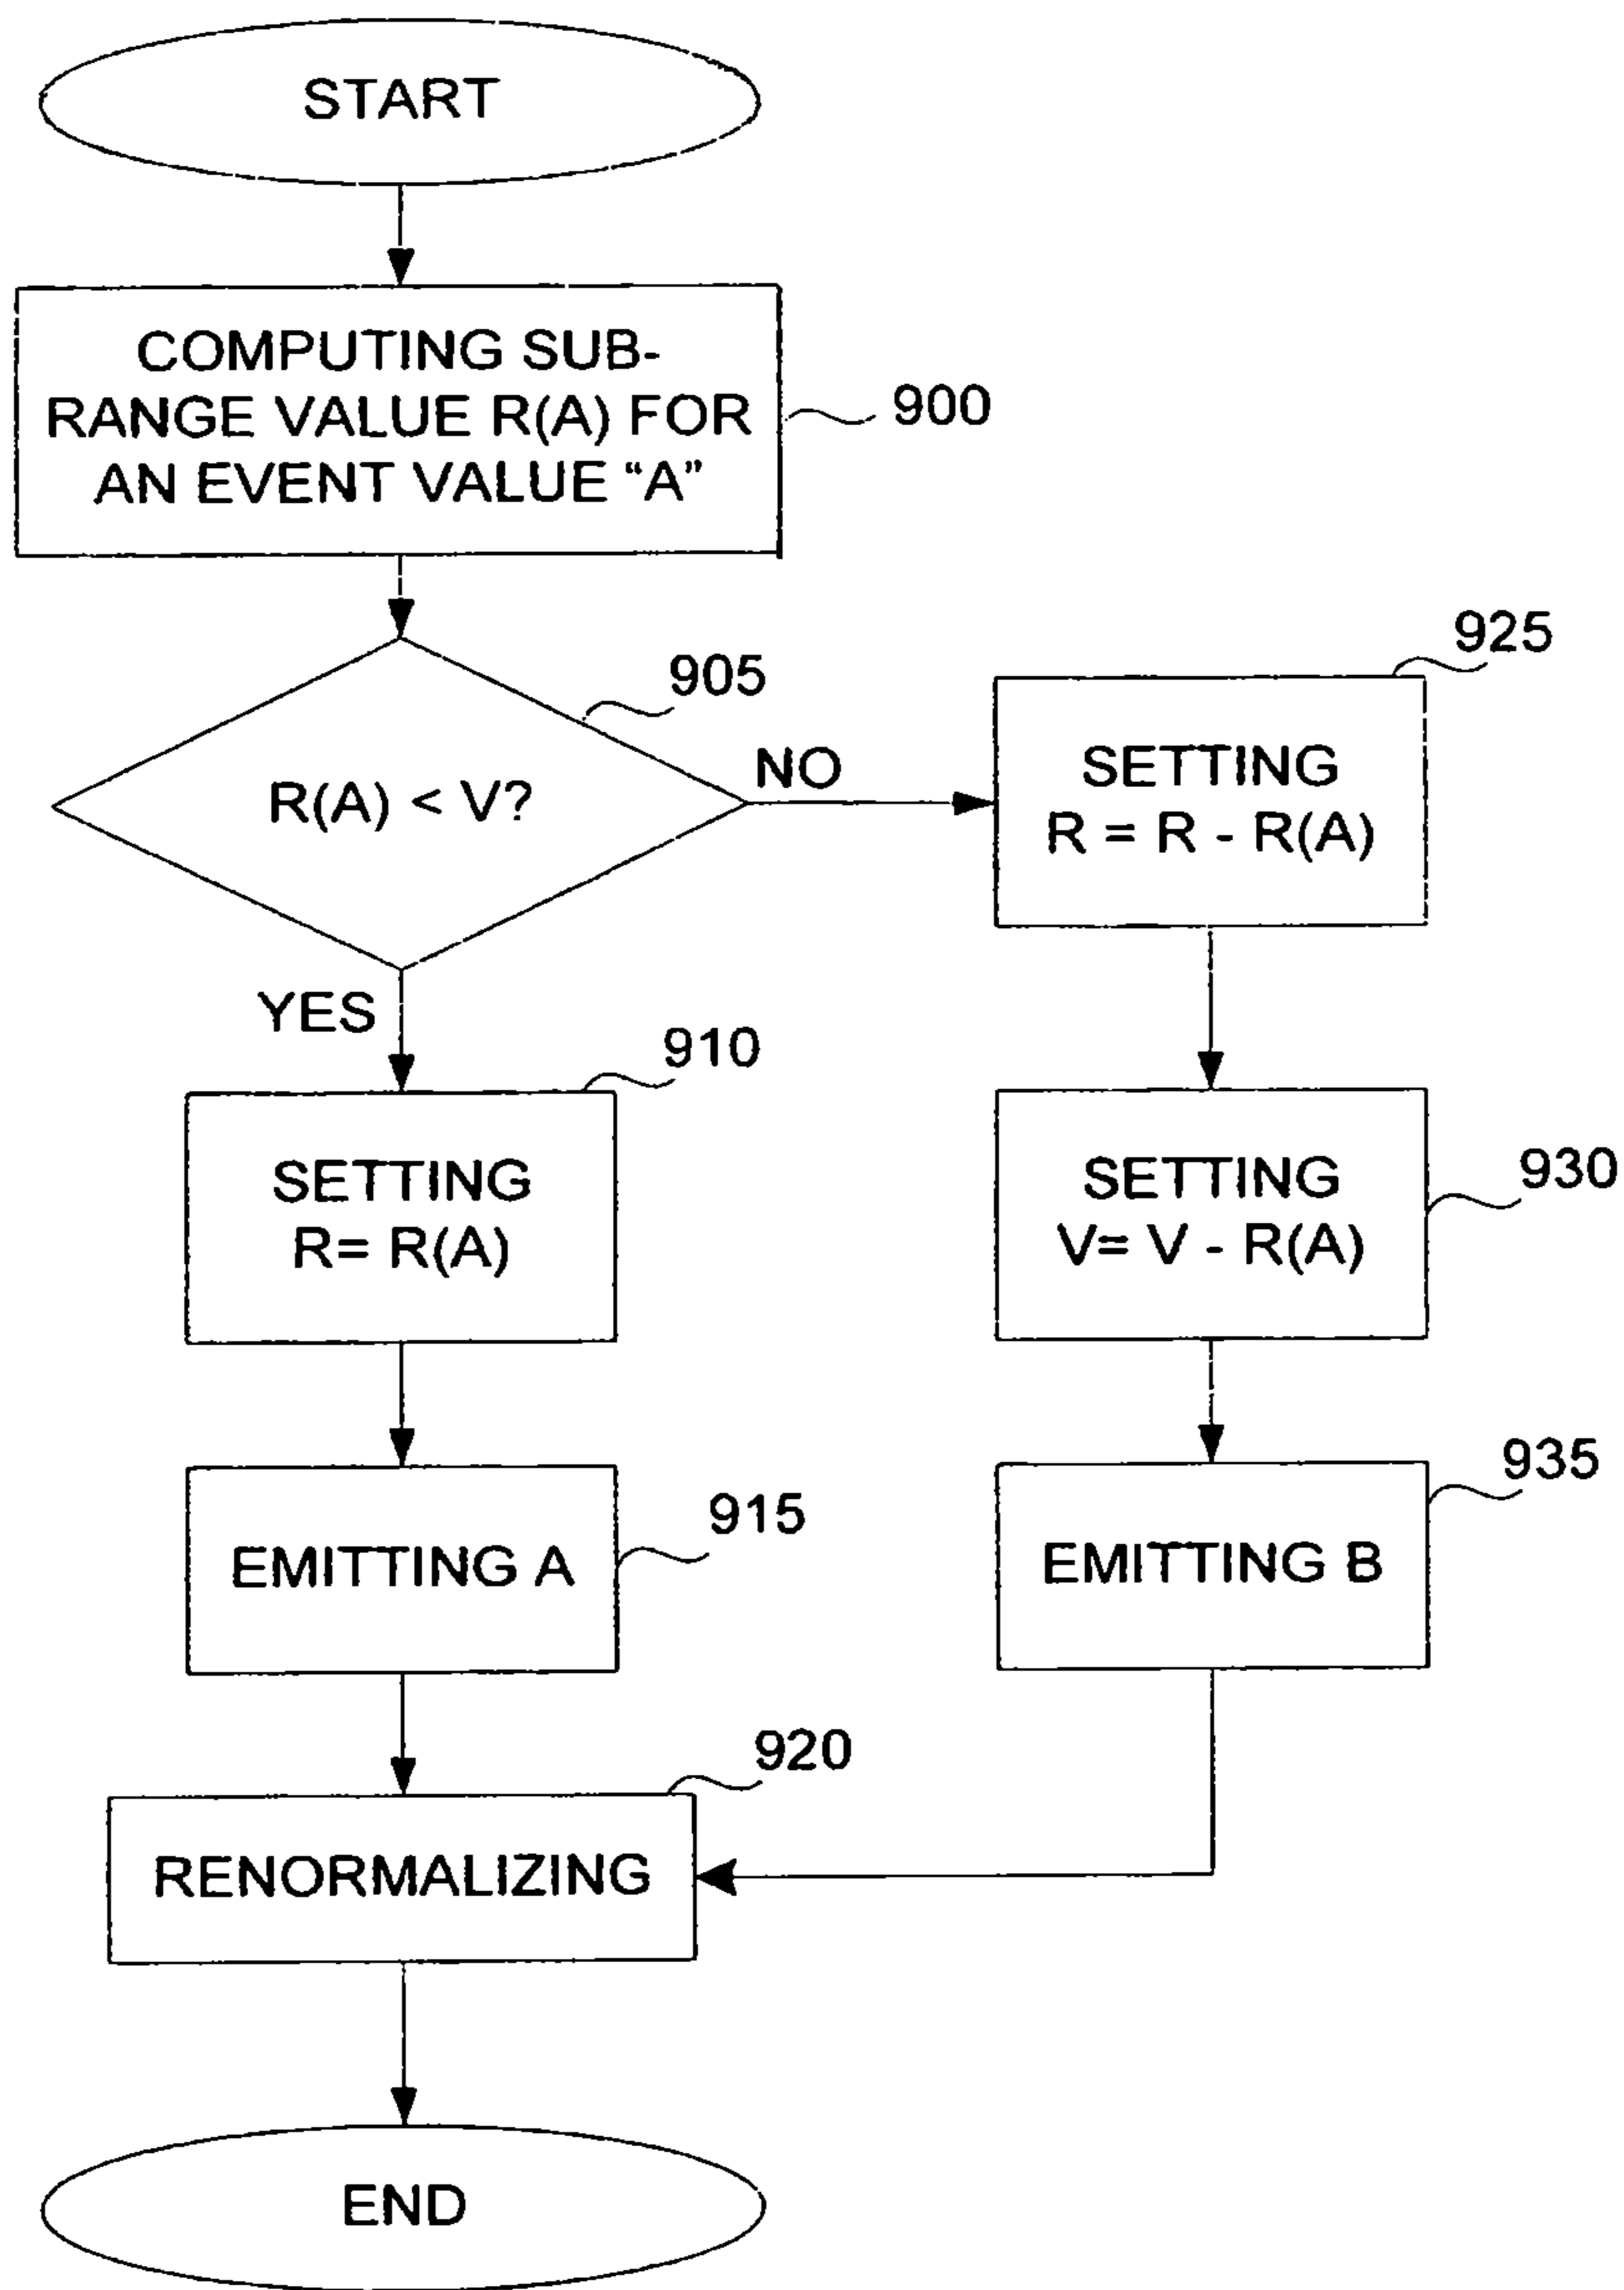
START

COMPUTING SUB-RANGE VALUE R(A) FOR AN EVENT VALUE “A”

900

905

R(A) < V?

NO

925

SETTING R = R - R(A)

YES

910

SETTING R= R(A)

SETTING V= V - R(A)

930

935

915

EMITTING A

EMITTING B

920

RENORMALIZING

END